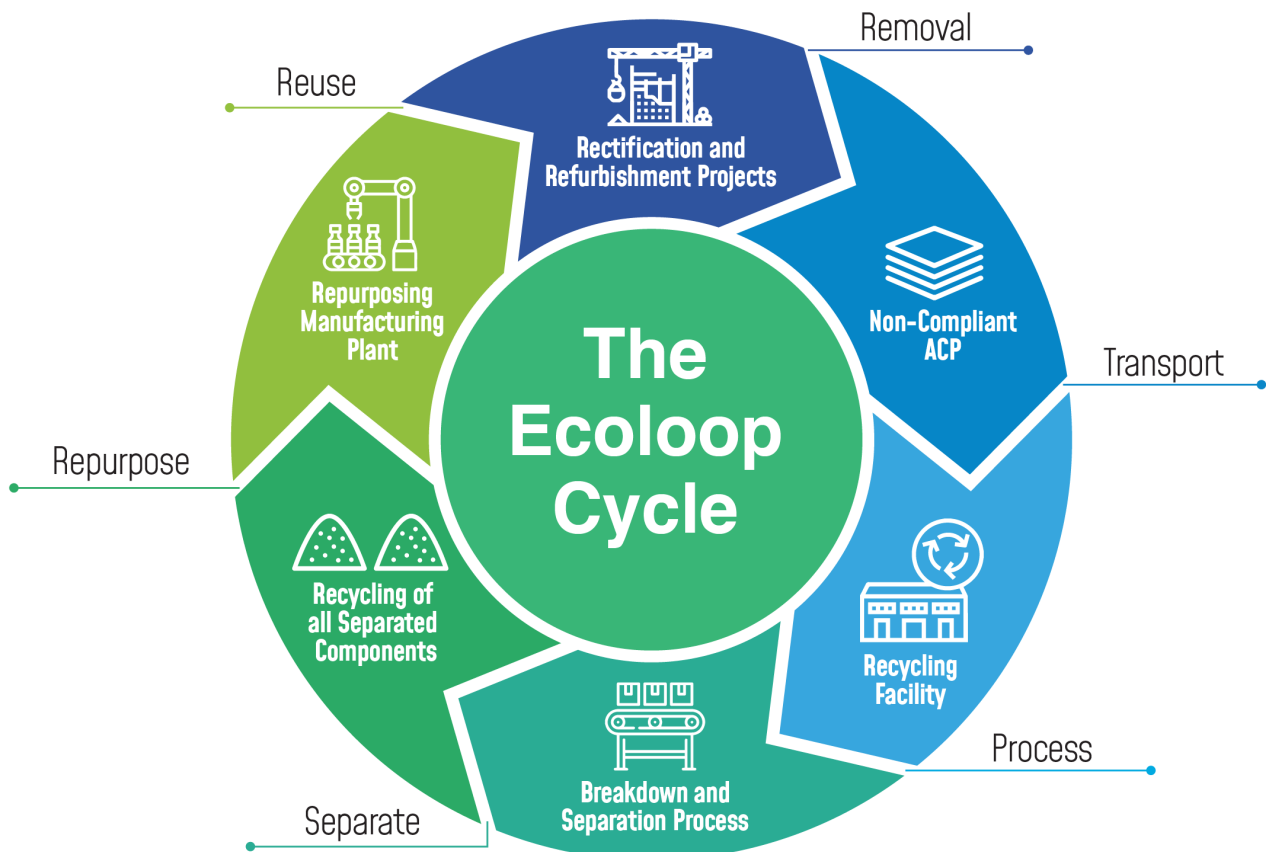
The Ecoloop Cycle

Removal

Rectification and Refurbishment Projects

Transport

Non-Compliant ACP

Process

Recycling Facility

Separate

Breakdown and Separation Process

Repurpose

Recycling of all Separated Components

Reuse

Repurposing Manufacturing Plant